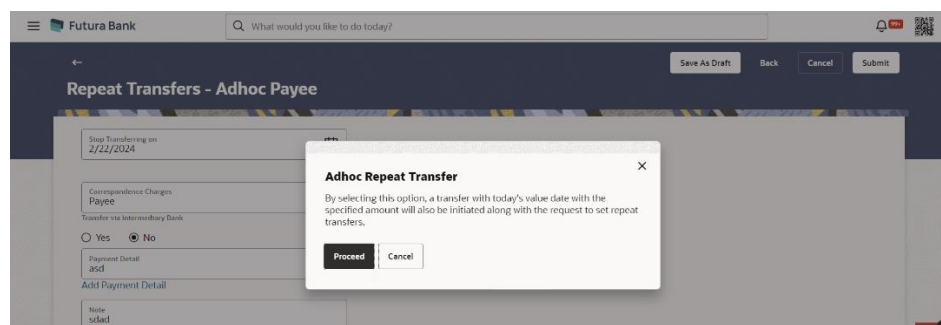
Futura Bank

What would you like to do today?

99+

Save As Draft Back Cancel Submit

Repeat Transfers - Adhoc Payee

Stop Transferring on
2/22/2024

Correspondence Charges
Payee

Transfer via Intermediary Bank

Yes No

Payment Detail
asd

Add Payment Detail

Note
sdad

Adhoc Repeat Transfer

By selecting this option, a transfer with today's value date with the specified amount will also be initiated along with the request to set repeat transfers.

Proceed Cancel